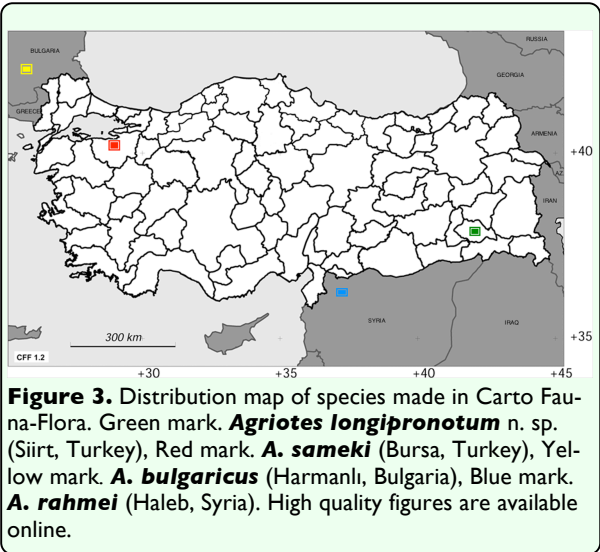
BULGARIA
RUSSIA
GEORGIA
GREECE
ARMENIA
+40
IRAN
SYRIA
IRAQ
300 km
CFF 1.2
+35
+30
+35
+40
+45

**Figure 3.** Distribution map of species made in Carto Fauna-Flora. Green mark. ***Agriotes longipronotum*** n. sp. (Siirt, Turkey), Red mark. ***A. sameki*** (Bursa, Turkey), Yellow mark. ***A. bulgaricus*** (Harmanlı, Bulgaria), Blue mark. ***A. rahmei*** (Haleb, Syria). High quality figures are available online.